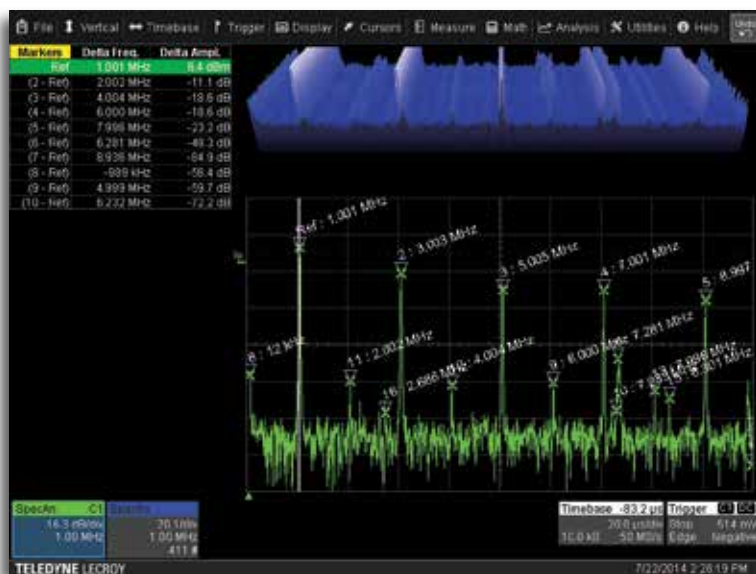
File Vertical Timebase Trigger Display Cursors Measure Math Analysis Utilities Help

| Markers | Delta Freq. | Delta Ampl. |
|---|---|---|
| Ref | 1.001 MHz | 6.4 dBm |
| (2 - Ref) | 2.002 MHz | -11.1 dB |
| (3 - Ref) | 4.004 MHz | -18.6 dB |
| (4 - Ref) | 6.000 MHz | -18.6 dB |
| (5 - Ref) | 7.996 MHz | -23.2 dB |
| (6 - Ref) | 6.281 MHz | -49.3 dB |
| (7 - Ref) | 8.936 MHz | -64.9 dB |
| (8 - Ref) | -989 kHz | -56.4 dB |
| (9 - Ref) | 4.999 MHz | -59.7 dB |
| (10 - Ref) | 6.232 MHz | -72.2 dB |

Ref : 1.001 MHz
2 : 3.003 MHz
3 : 5.005 MHz
4 : 7.001 MHz
5 : 8.997
8 : 12 kHz
11 : 2.002 MHz
16 : 2.666 MHz
4.004 MHz
9 : 6.000 MHz
7.281 MHz
7.996 MHz
8.301 MHz

SpecAn C1
16.3 dB/div
1.00 MHz

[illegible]
20.1 div
1.00 MHz
411 #

Timebase -83.2 µs
20.0 µs/div
10.0 kS 50 MS/s

Trigger
Stop 514 mV
Edge Negative

TELEDYNE LECROY
7/22/2014 2:28:19 PM